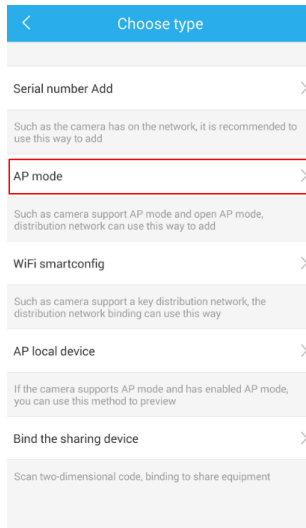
Choose type

Serial number Add

Such as the camera has on the network, it is recommended to use this way to add

AP mode

Such as camera support AP mode and open AP mode, distribution network can use this way to add

WiFi smartconfig

Such as camera support a key distribution network, the distribution network binding can use this way

AP local device

If the camera supports AP mode and has enabled AP mode, you can use this method to preview

Bind the sharing device

Scan two-dimensional code, binding to share equipment